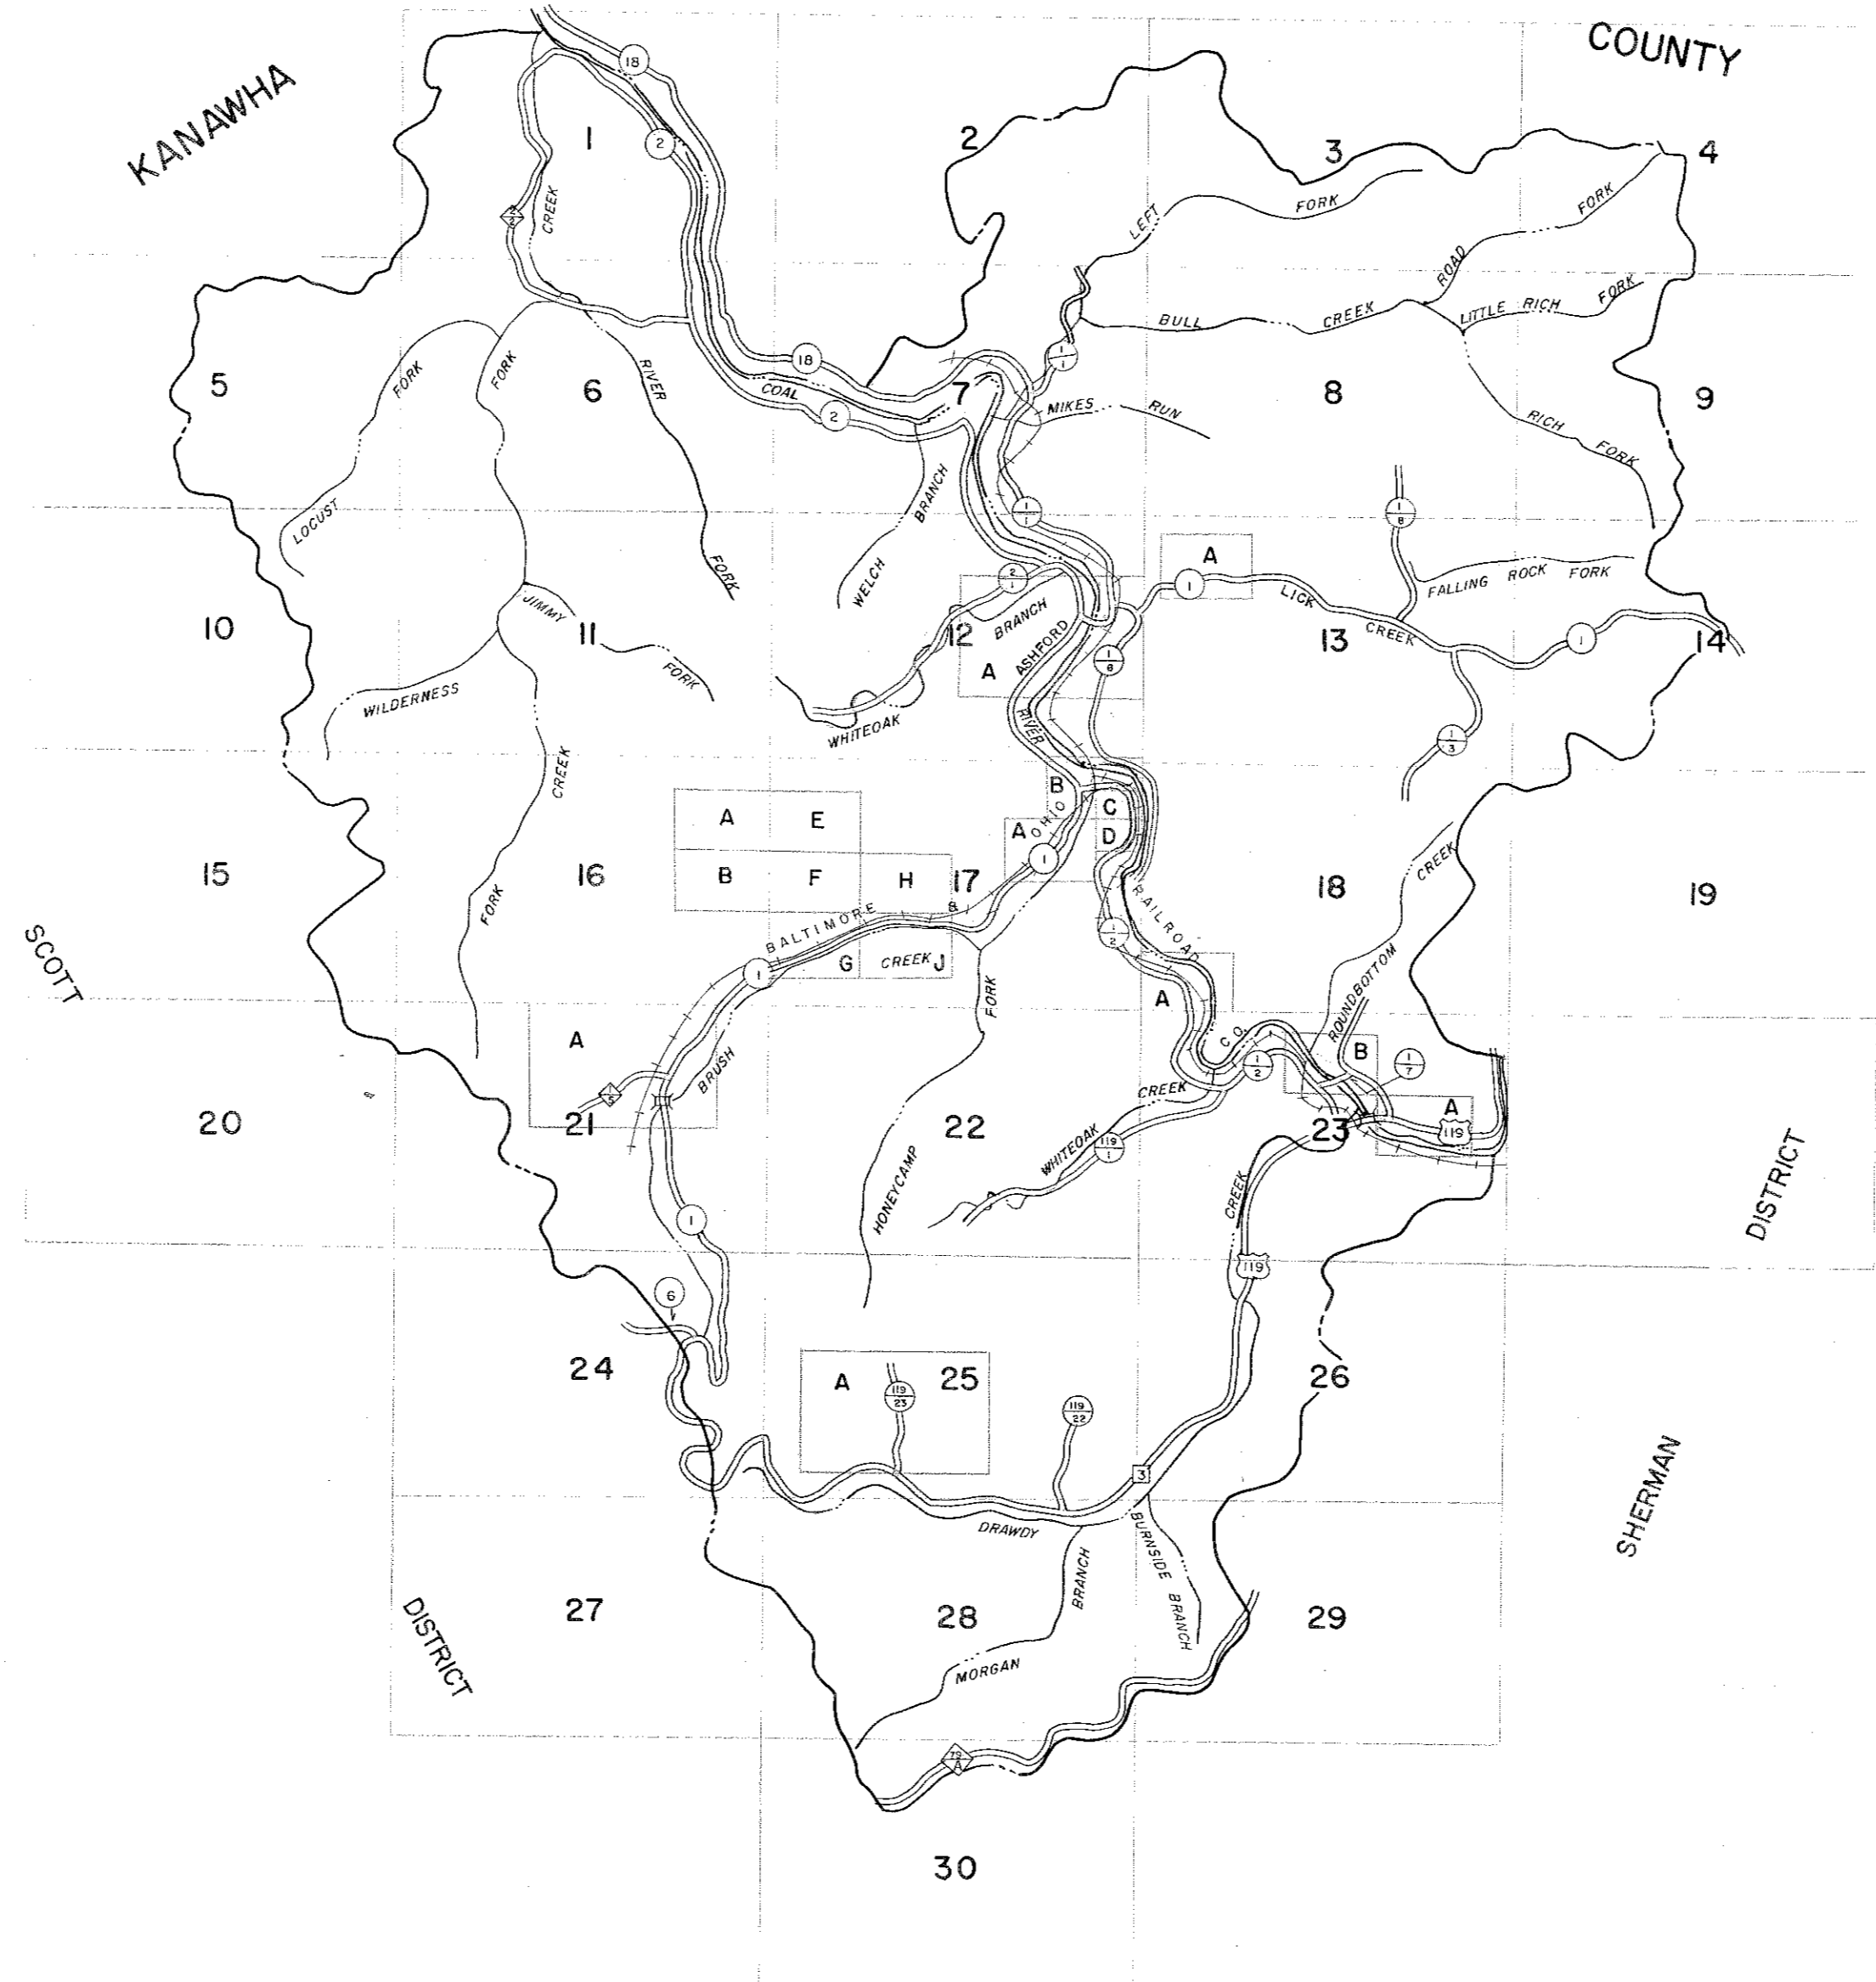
KANAWHA

COUNTY

1
2
3
4
18
2
CREEK
LEFT FORK
FORK
BULL CREEK ROAD
LITTLE RICH FORK
5
6
7
8
9
FORK
FORK
RIVER
18
COAL
2
MIKES RUN
RICH FORK
LOCUST
WELCH BRANCH
FORK
1/8
A
2/1
1
LICK CREEK
FALLING ROCK FORK
10
JIMMY
11
12
BRANCH
A
ASHFORD
13
1
14
FORK
WILDERNESS
WHITEOAK
1/8
1/3
RIVER
CREEK
A
E
B
C
A
OHIO
D
15
16
B
F
H
17
18
19
FORK
BALTIMORE
CREEK
1
RAILROAD
CREEK
G
CREEK J
1
FORK
1/2
A
A
ROUNDBOTTOM
SCOTT
BRUSH
5
C.O.
1/2
B
1/7
20
21
22
CREEK
119/1
A
119
WHITEOAK
23
HONEYCAMP
CREEK
DISTRICT
1
119
6
24
A
119/23
25
26
119/22
3
DRAWDY
BURNSIDE BRANCH
SHERMAN
BRANCH
DISTRICT
27
28
29
MORGAN
79/A
30